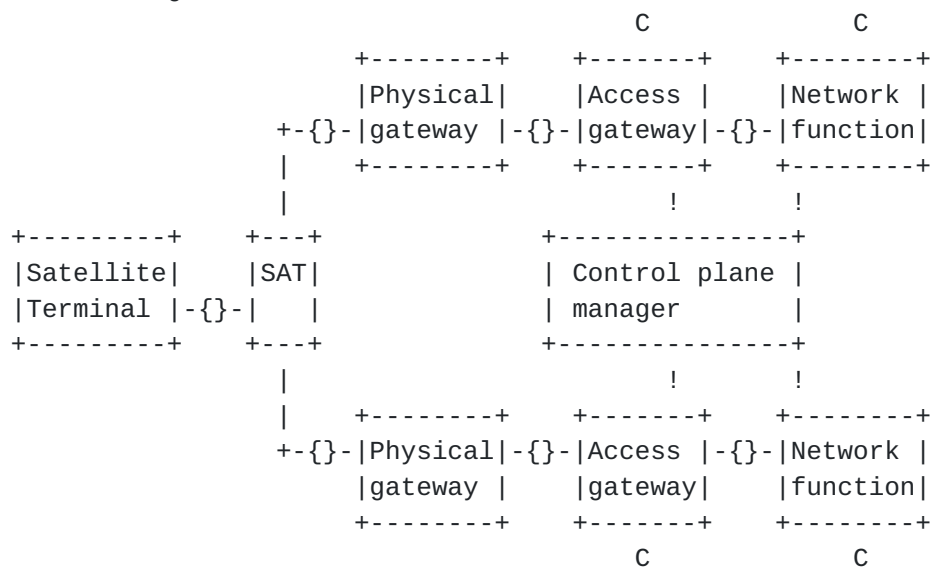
```
                                   C           C
             +--------+    +-------+    +--------+
             |Physical|    |Access |    |Network |
         +-{}-|gateway |-{}-|gateway|-{}-|function|
         |   +--------+    +-------+    +--------+
         |                         !           !
+---------+    +---+          +---------------+
|Satellite|    |SAT|          | Control plane |
|Terminal |-{}-|   |          | manager       |
+---------+    +---+          +---------------+
         |                         !           !
         |   +--------+    +-------+    +--------+
         +-{}-|Physical|-{}-|Access |-{}-|Network |
             |gateway |    |gateway|    |function|
             +--------+    +-------+    +--------+
                                   C           C
```